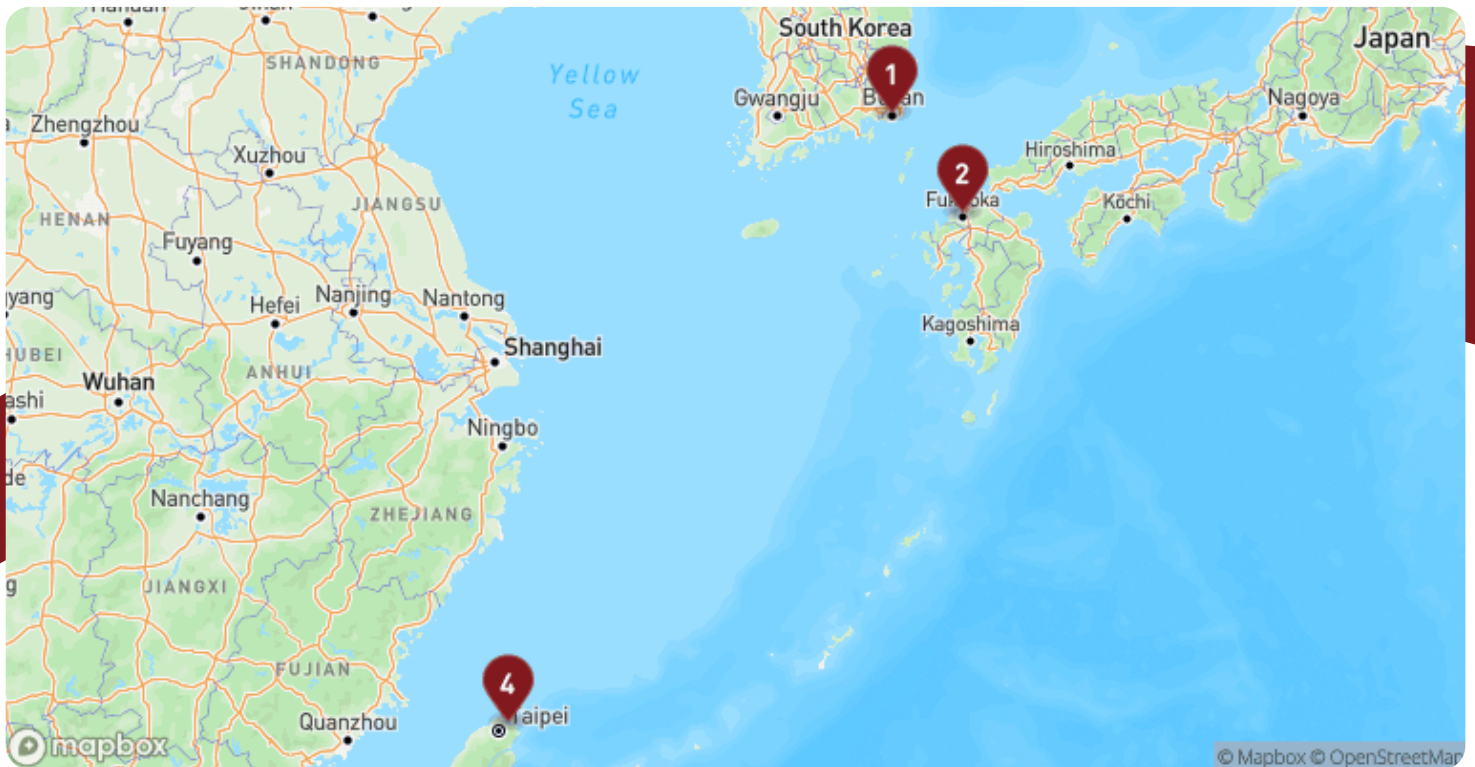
Handan
Weifang
SHANDONG
Yellow Sea
South Korea
1
Busan
Gwangju
Japan
Nagoya
Zhengzhou
Xuzhou
2
Fukuoka
Hiroshima
HENAN
JIANGSU
Kochi
Fuyang
yang
Hefei
Nanjing
Nantong
Kagoshima
HUBEI
Shanghai
Wuhan
ANHUI
ashi
Ningbo
de
Nanchang
ZHEJIANG
JIANGXI
FUJIAN
4
Taipei
Quanzhou
mapbox
© Mapbox © OpenStreetMap